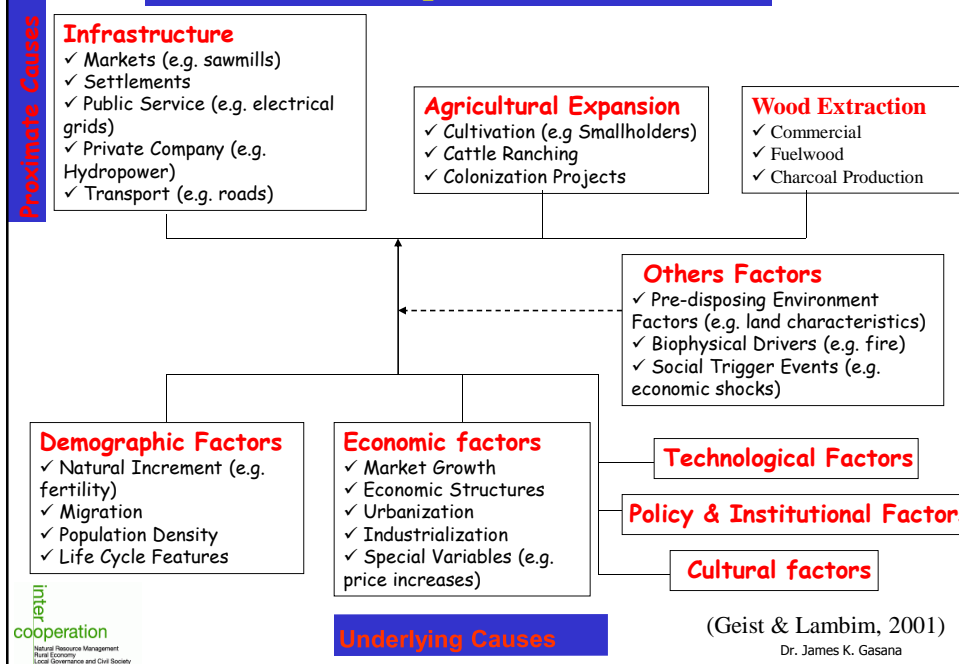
Proximate Causes

Infrastructure
✓ Markets (e.g. sawmills)
✓ Settlements
✓ Public Service (e.g. electrical grids)
✓ Private Company (e.g. Hydropower)
✓ Transport (e.g. roads)

Agricultural Expansion
✓ Cultivation (e.g Smallholders)
✓ Cattle Ranching
✓ Colonization Projects

Wood Extraction
✓ Commercial
✓ Fuelwood
✓ Charcoal Production

Others Factors
✓ Pre-disposing Environment Factors (e.g. land characteristics)
✓ Biophysical Drivers (e.g. fire)
✓ Social Trigger Events (e.g. economic shocks)

Demographic Factors
✓ Natural Increment (e.g. fertility)
✓ Migration
✓ Population Density
✓ Life Cycle Features

Economic factors
✓ Market Growth
✓ Economic Structures
✓ Urbanization
✓ Industrialization
✓ Special Variables (e.g. price increases)

Technological Factors

Policy & Institutional Factors

Cultural factors

intercooperation
Natural Resource Management
Rural Economy
Local Governance and Civil Society

Underlying Causes

(Geist & Lambim, 2001)
Dr. James K. Gasana